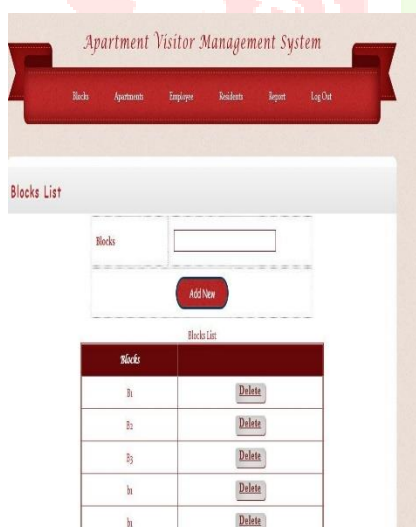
Apartment Visitor Management System

Blocks Apartments Employee Residents Report Log Out

Blocks List

Blocks

Add New

Blocks List

| Blocks | |
|---|---|
| B1 | Delete |
| B2 | Delete |
| B3 | Delete |
| b1 | Delete |
| b1 | Delete |